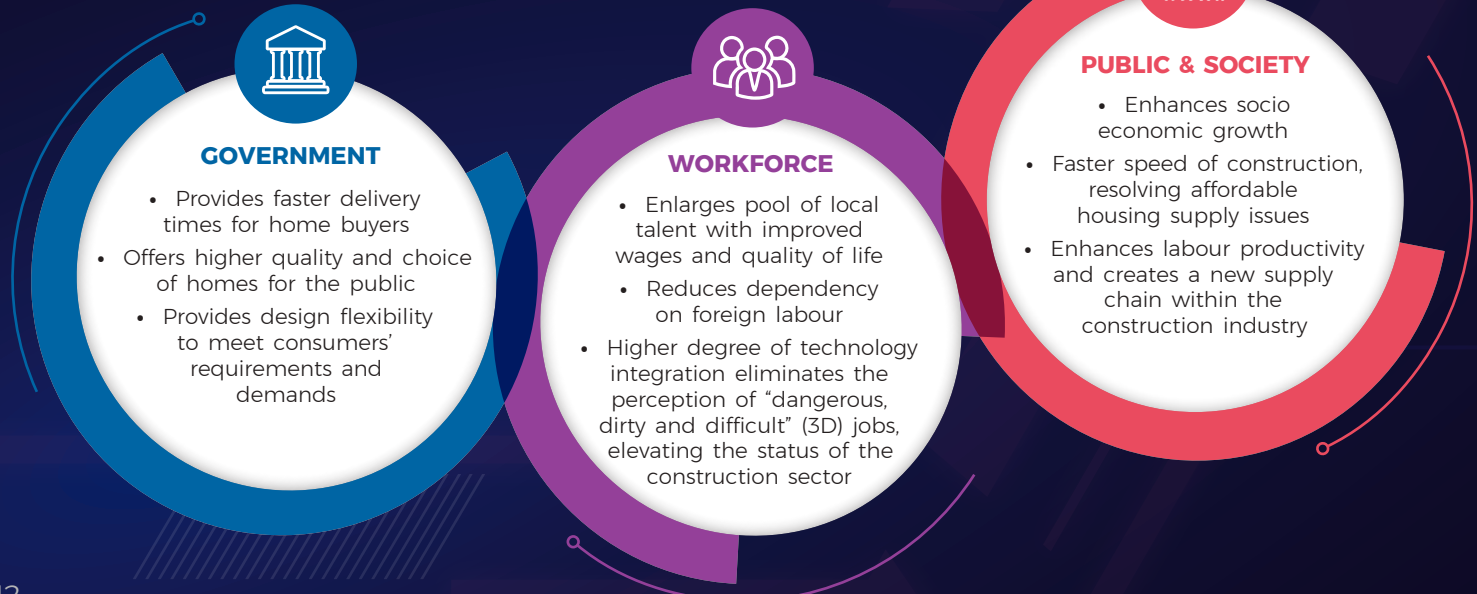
GOVERNMENT

- Provides faster delivery times for home buyers
- Offers higher quality and choice of homes for the public
- Provides design flexibility to meet consumers' requirements and demands

WORKFORCE

- Enlarges pool of local talent with improved wages and quality of life
- Reduces dependency on foreign labour
- Higher degree of technology integration eliminates the perception of "dangerous, dirty and difficult" (3D) jobs, elevating the status of the construction sector

PUBLIC & SOCIETY

- Enhances socio economic growth
- Faster speed of construction, resolving affordable housing supply issues
- Enhances labour productivity and creates a new supply chain within the construction industry

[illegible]